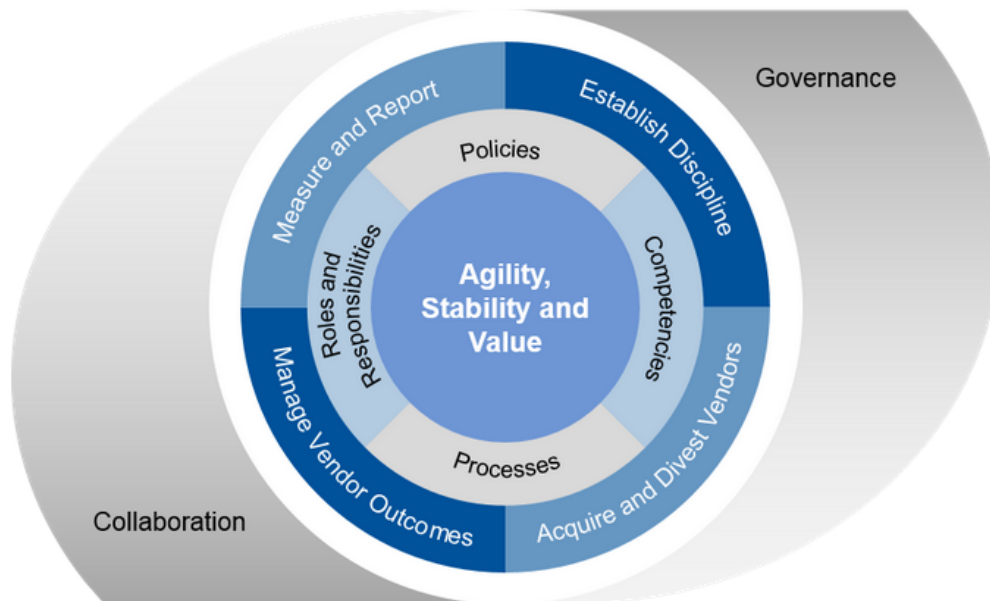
Governance

Measure and Report

Establish Discipline

Policies

Roles and Responsibilities

Agility, Stability and Value

Competencies

Manage Vendor Outcomes

Processes

Acquire and Divest Vendors

Collaboration